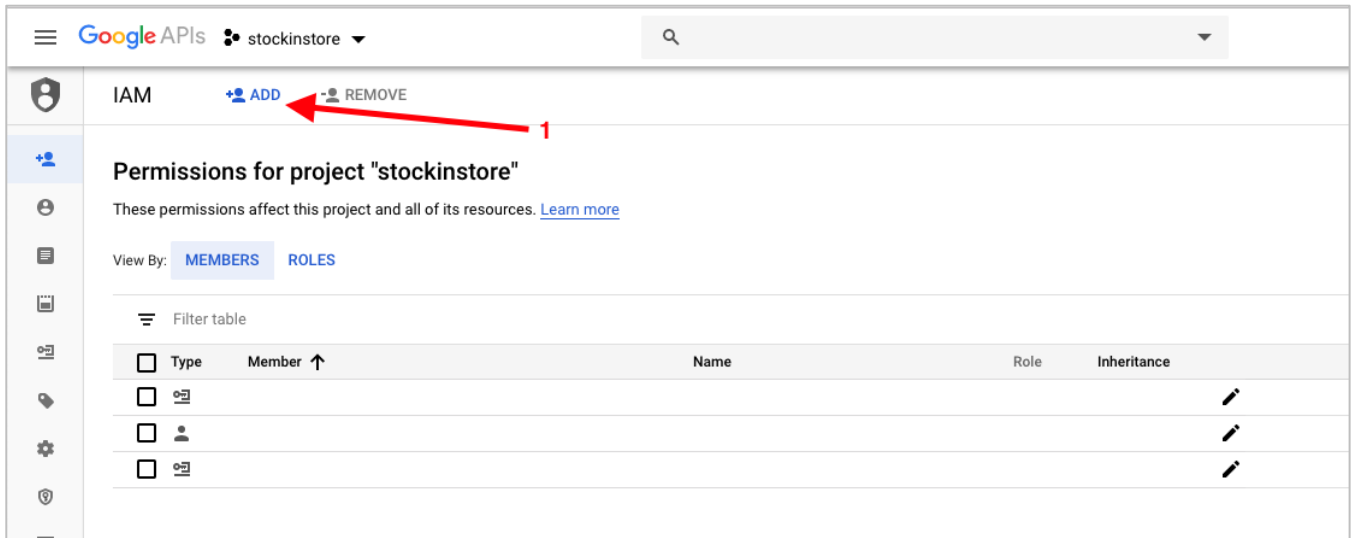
Google APIs stockinstore

IAM ADD REMOVE

1

Permissions for project "stockinstore"

These permissions affect this project and all of its resources. Learn more

View By: MEMBERS ROLES

Filter table

| Type | Member ↑ | Name | Role | Inheritance |
|---|---|---|---|---|
| | | | | |
| | | | | |
| | | | | |